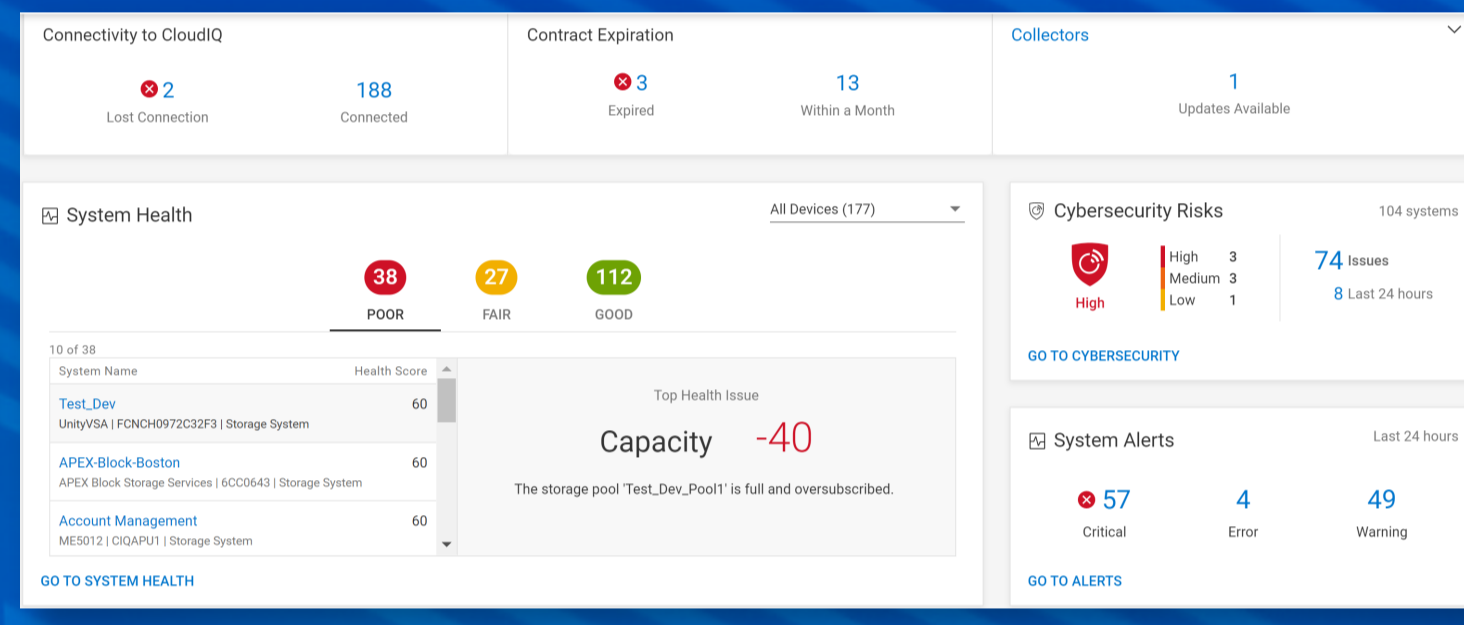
Connectivity to CloudIQ

2
Lost Connection

188
Connected

Contract Expiration

3
Expired

13
Within a Month

Collectors

1
Updates Available

System Health

All Devices (177)

38
POOR

27
FAIR

112
GOOD

10 of 38

| System Name | Health Score |
|---|---|
| Test_Dev<br>UnityVSA \| FCNCH0972C32F3 \| Storage System | 60 |
| APEX-Block-Boston<br>APEX Block Storage Services \| 6CC0643 \| Storage System | 60 |
| Account Management<br>ME5012 \| CIQAPU1 \| Storage System | 60 |

Top Health Issue

Capacity -40

The storage pool 'Test_Dev_Pool1' is full and oversubscribed.

GO TO SYSTEM HEALTH

Cybersecurity Risks

104 systems

High

High 3
Medium 3
Low 1

74 Issues
8 Last 24 hours

GO TO CYBERSECURITY

System Alerts

Last 24 hours

57
Critical

4
Error

49
Warning

GO TO ALERTS